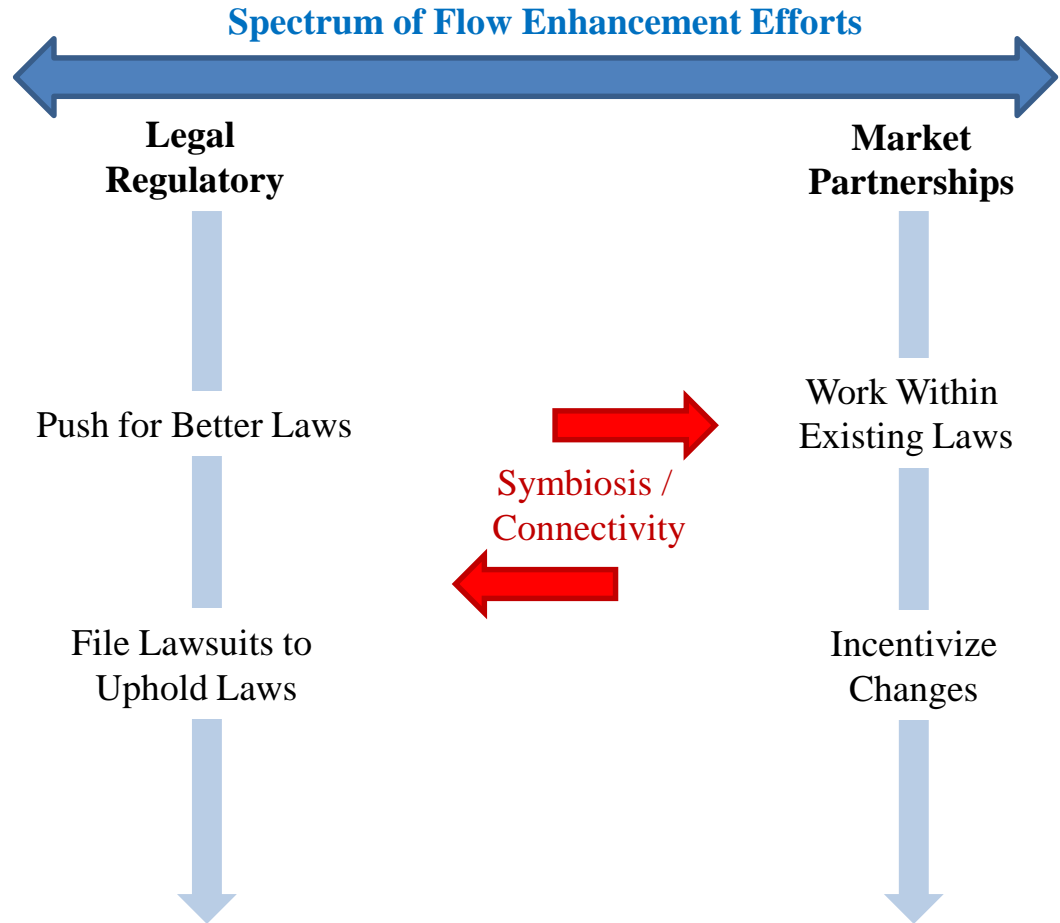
Spectrum of Flow Enhancement Efforts

Legal Regulatory

Push for Better Laws

File Lawsuits to Uphold Laws

Market Partnerships

Work Within Existing Laws

Incentivize Changes

Symbiosis / Connectivity